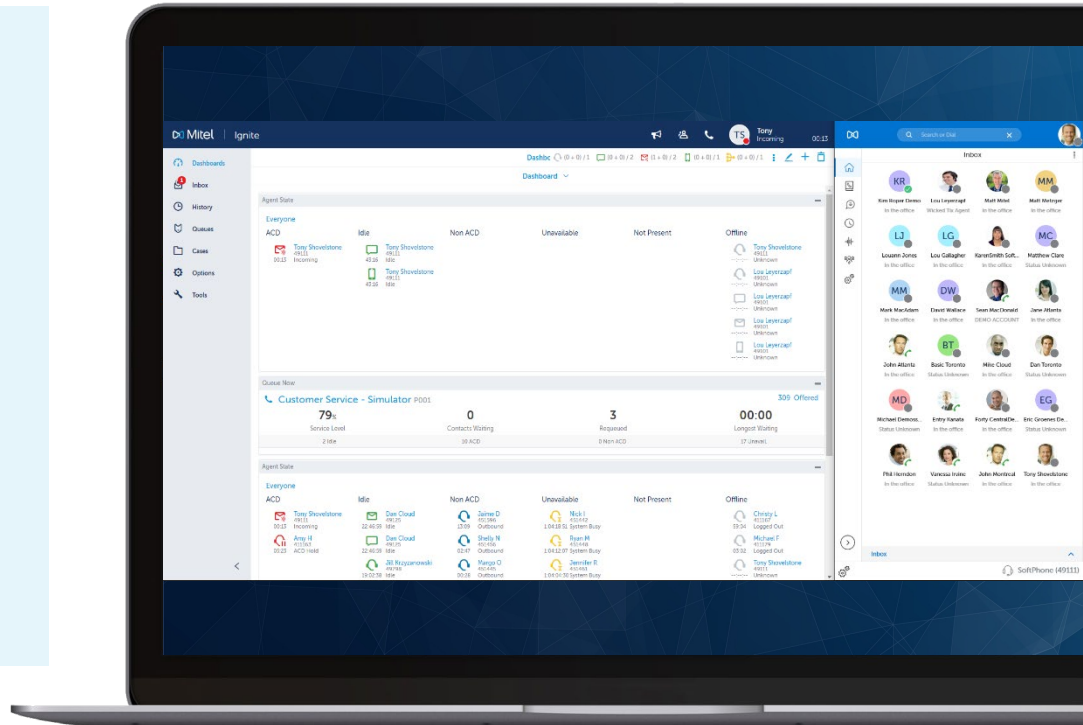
Mitel | Ignite

TS Tony Incoming 00:13

Dashboards
Inbox
History
Queues
Cases
Options
Tools

Dashbo (0+0)/1 (0+0)/2 (1+0)/2 (0+0)/1 (0+0)/1

Dashboard

Agent State

Everyone

| ACD | Idle | Non ACD | Unavailable | Not Present | Offline |
|---|---|---|---|---|---|
| Tony Shovelstone 49111 00:13 Incoming | Tony Shovelstone 49111 43:18 Idle | | | | Tony Shovelstone 49111 Unknown |
| | Tony Shovelstone 49111 43:18 Idle | | | | Lou Leyerzapf 49001 Unknown |
| | | | | | Lou Leyerzapf 49001 Unknown |
| | | | | | Lou Leyerzapf 49001 Unknown |
| | | | | | Lou Leyerzapf 49001 Unknown |

Queue Now

Customer Service - Simulator P001 309 Offered

| 79% | 0 | 3 | 00:00 |
|---|---|---|---|
| Service Level | Contacts Waiting | Requeued | Longest Waiting |
| 2 Idle | 16 ACD | 0 Non ACD | 17 Unavail |

Agent State

Everyone

| ACD | Idle | Non ACD | Unavailable | Not Present | Offline |
|---|---|---|---|---|---|
| Tony Shovelstone 49111 00:13 Incoming | Dan Cloud 49125 22:46:38 Idle | Jaime D 451396 13:09 Outbound | Nick I 432412 1:04:18:51 System Busy | | Christy L 453387 33:34 Logged Out |
| Amy H 451363 00:23 ACD Hold | Dan Cloud 49125 22:46:38 Idle | Shelly N 451456 02:47 Outbound | Ryan M 432456 1:04:12:07 System Busy | | Michael F 451179 03:32 Logged Out |
| | Jill Krzyzanowski 49766 19:02:38 Idle | Mango O 451445 00:36 Outbound | Jennifer R 431464 1:04:01:30 System Busy | | Tony Shovelstone 49111 Unknown |

Search or Dial

Inbox

KR Kim Roper Demo In the office
Lou Leyerzapf Wicked Tix Agent
Matt Mitel In the office
MM Matt Metzger In the office
LJ Louann Jones In the office
LG Lou Gallagher In the office
KarenSmith Soft... In the office
MC Matthew Clare Status Unknown
MM Mark MacAdam In the office
DW David Wallace In the office
Sean MacDonald DEMO ACCOUNT
Jane Atlanta In the office
John Atlanta In the office
BT Basic Toronto Status Unknown
Mike Cloud In the office
Dan Toronto In the office
MD Michael Demoss... Status Unknown
Entry Kanata In the office
Forty CentralDe... In the office
EG Eric Groener De... Status Unknown
Phil Horndon In the office
Vanessa Irvine Status Unknown
John Montreal In the office
Tony Shovelstone In the office

Inbox

SoftPhone (49111)